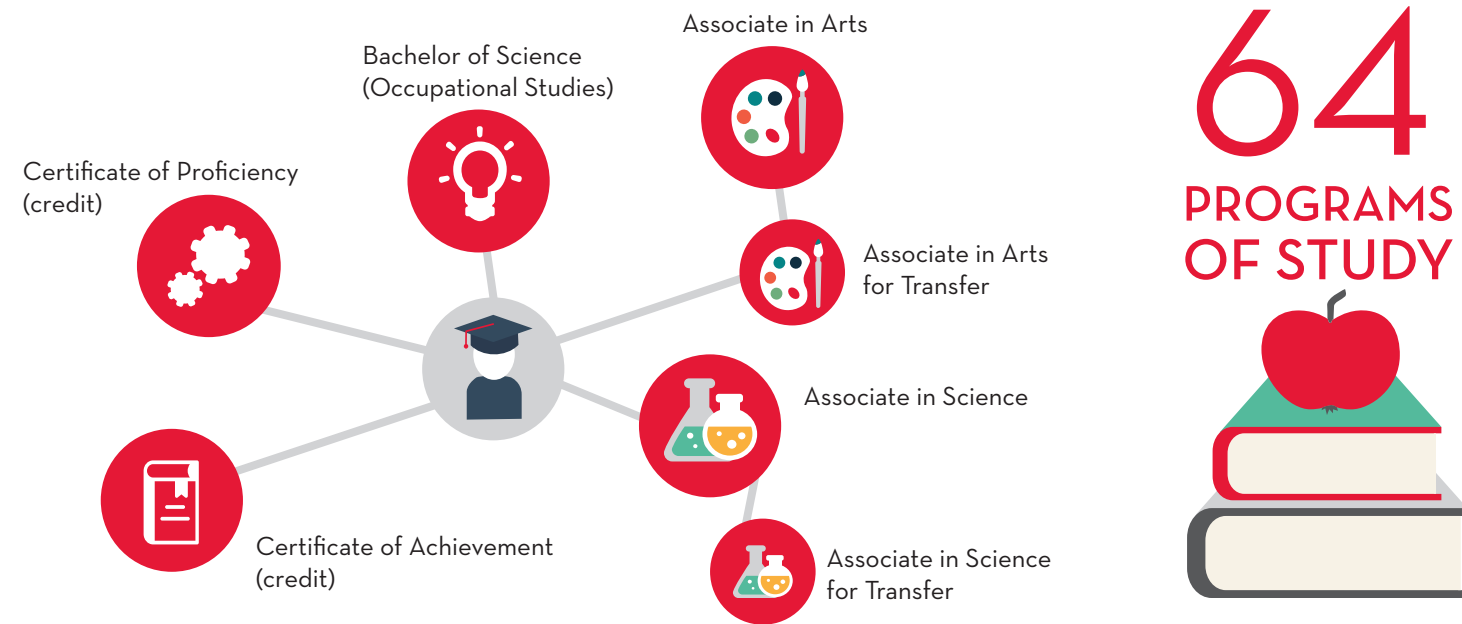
Associate in Arts

Bachelor of Science (Occupational Studies)

Certificate of Proficiency (credit)

Associate in Arts for Transfer

Associate in Science

Certificate of Achievement (credit)

Associate in Science for Transfer

64 PROGRAMS OF STUDY